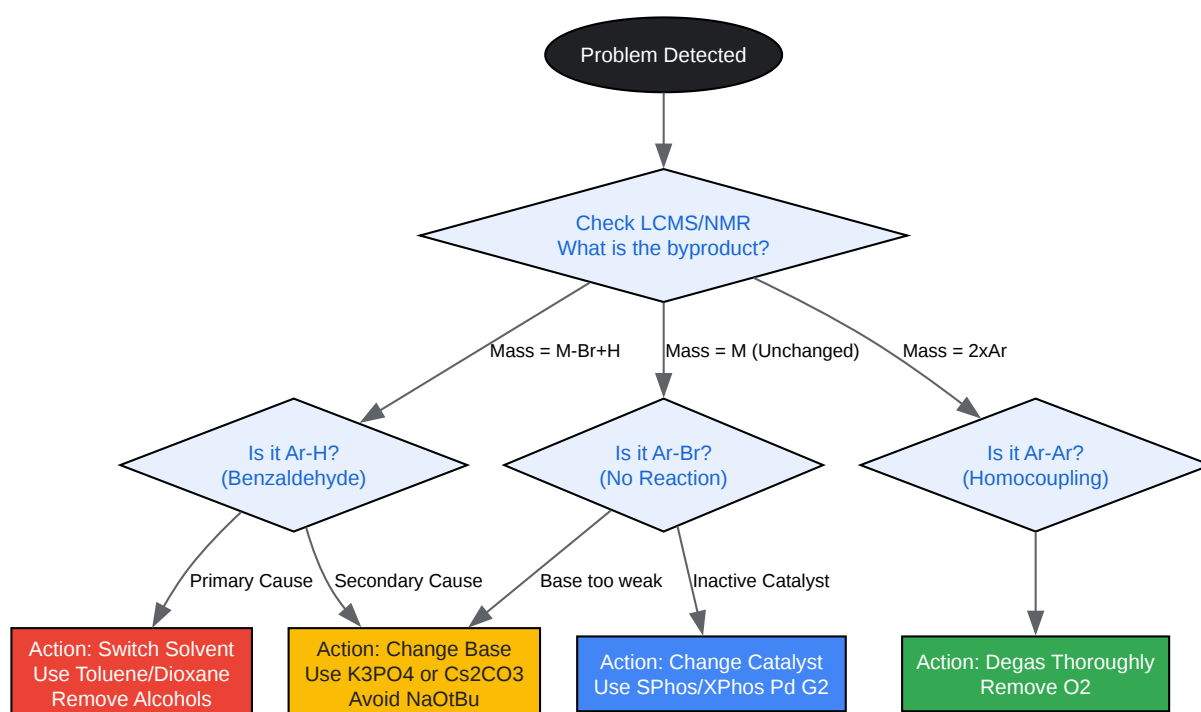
Problem Detected

Check LCMS/NMR
What is the byproduct?

Mass = M-Br+H

Mass = M (Unchanged)

Mass = 2xAr

Is it Ar-H?
(Benzaldehyde)

Is it Ar-Br?
(No Reaction)

Is it Ar-Ar?
(Homocoupling)

Primary Cause

Secondary Cause

Base too weak

Inactive Catalyst

Action: Switch Solvent
Use Toluene/Dioxane
Remove Alcohols

Action: Change Base
Use K3PO4 or Cs2CO3
Avoid NaOtBu

Action: Change Catalyst
Use SPhos/XPhos Pd G2

Action: Degas Thoroughly
Remove O2